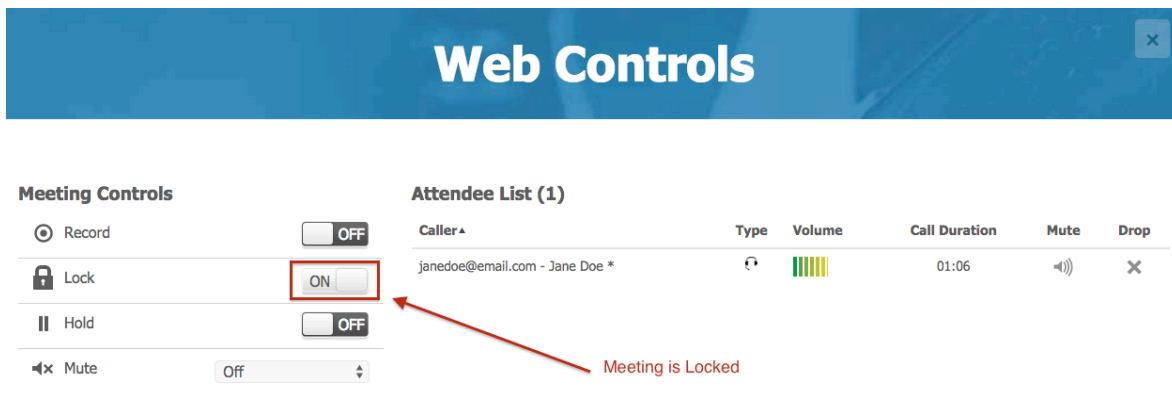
Web Controls

×

Meeting Controls

Record OFF

Lock ON

Hold OFF

Mute Off

Attendee List (1)

| Caller▲ | Type | Volume | Call Duration | Mute | Drop |
|---|---|---|---|---|---|
| janedoe@email.com - Jane Doe * | | | 01:06 | | ✕ |

Meeting is Locked